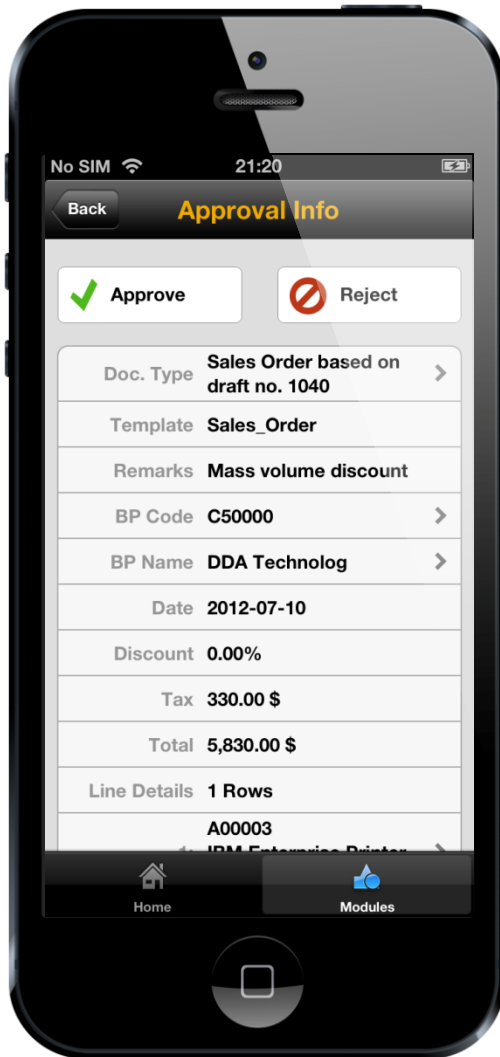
No SIM 21:20

Back Approval Info

Approve

Reject

| | |
|---|---|
| Doc. Type | Sales Order based on draft no. 1040 |
| Template | Sales_Order |
| Remarks | Mass volume discount |
| BP Code | C50000 |
| BP Name | DDA Technolog |
| Date | 2012-07-10 |
| Discount | 0.00% |
| Tax | 330.00 $ |
| Total | 5,830.00 $ |
| Line Details | 1 Rows |
| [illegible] | A00003 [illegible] |

Home

Modules